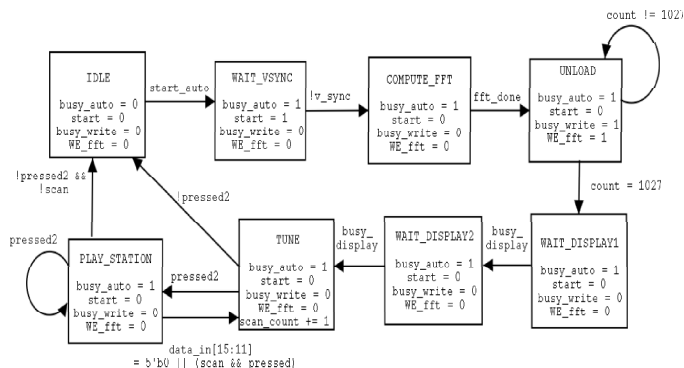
count != 1027

IDLE

busy_auto = 0
start = 0
busy_write = 0
WE_fft = 0

start_auto

WAIT_VSYNC

busy_auto = 1
start = 1
busy_write = 0
WE_fft = 0

!v_sync

COMPUTE_FFT

busy_auto = 1
start = 0
busy_write = 0
WE_fft = 0

fft_done

UNLOAD

busy_auto = 1
start = 0
busy_write = 1
WE_fft = 1

count = 1027

!pressed2 &&
!scan

!pressed2

pressed2

PLAY_STATION

busy_auto = 1
start = 0
busy_write = 0
WE_fft = 0

pressed2

TUNE

busy_auto = 1
start = 0
busy_write = 0
WE_fft = 0
scan_count += 1

busy_
display

WAIT_DISPLAY2

busy_auto = 1
start = 0
busy_write = 0
WE_fft = 0

busy_
display

WAIT_DISPLAY1

busy_auto = 1
start = 0
busy_write = 0
WE_fft = 0

data_in[15:11]
= 5'b0 || (scan && pressed)